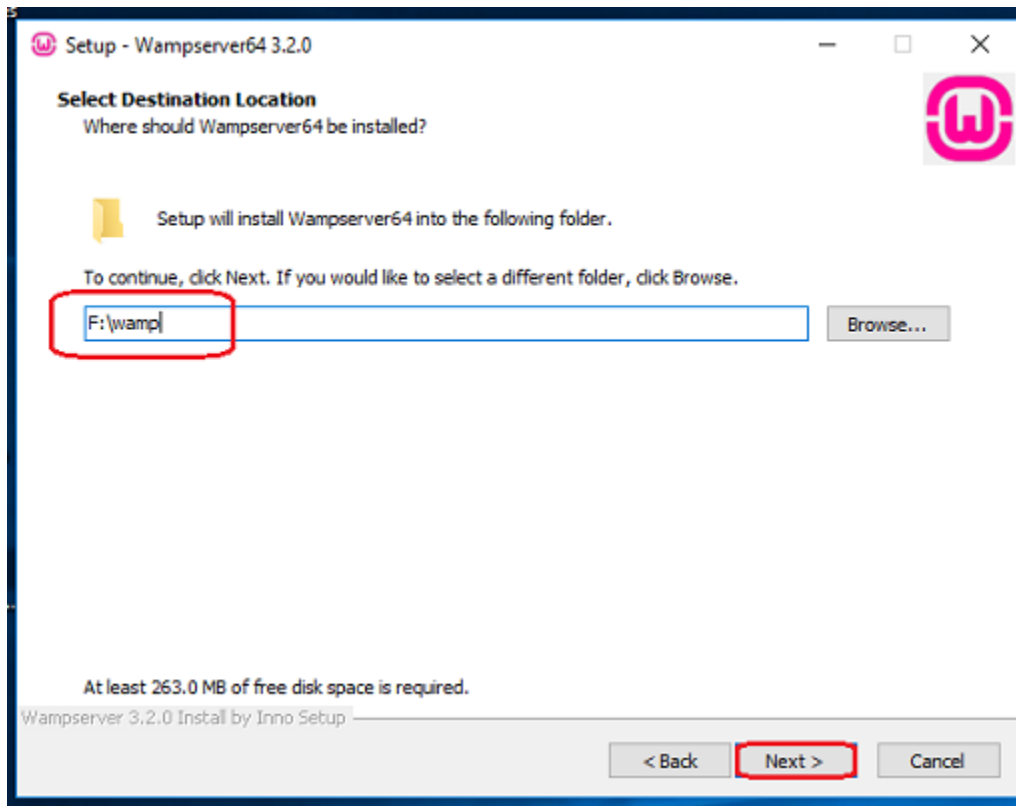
Setup - Wampserver64 3.2.0

Select Destination Location
Where should Wampserver64 be installed?

Setup will install Wampserver64 into the following folder.

To continue, click Next. If you would like to select a different folder, click Browse.

F:\wamp

Browse...

At least 263.0 MB of free disk space is required.

Wampserver 3.2.0 Install by Inno Setup

< Back
Next >
Cancel